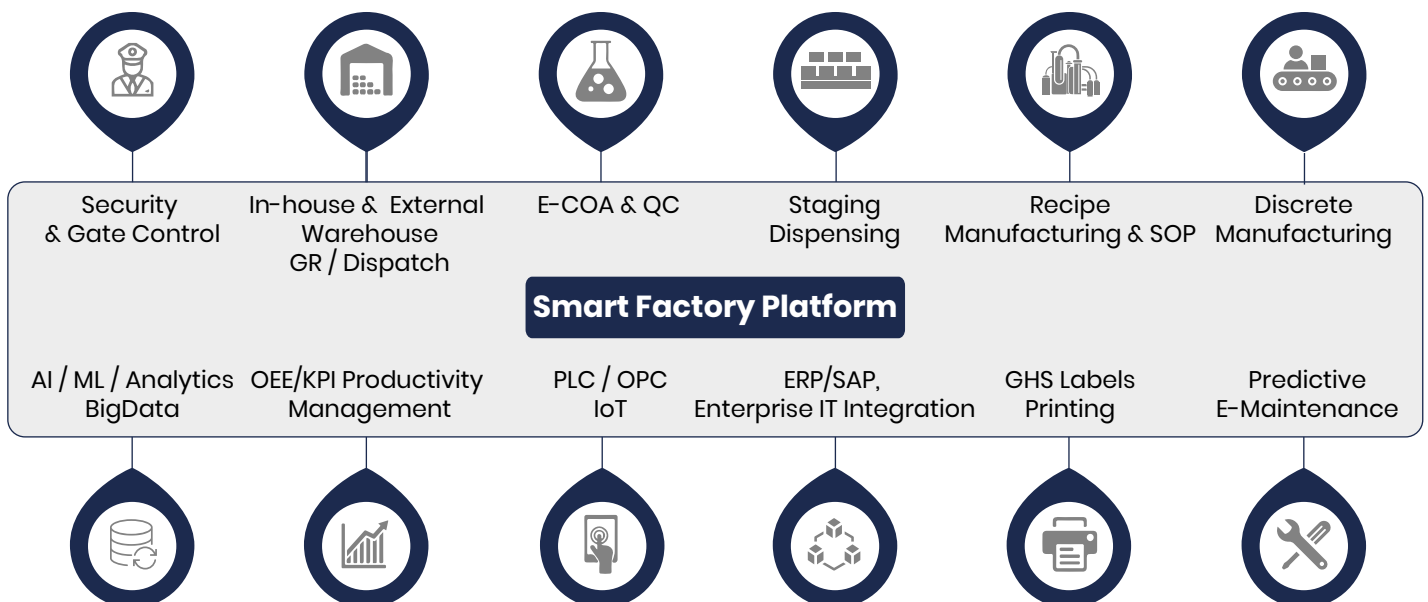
Security & Gate Control

In-house & External Warehouse GR / Dispatch

E-COA & QC

Staging Dispensing

Recipe Manufacturing & SOP

Discrete Manufacturing

Smart Factory Platform

AI / ML / Analytics BigData

OEE/KPI Productivity Management

PLC / OPC IoT

ERP/SAP, Enterprise IT Integration

GHS Labels Printing

Predictive E-Maintenance